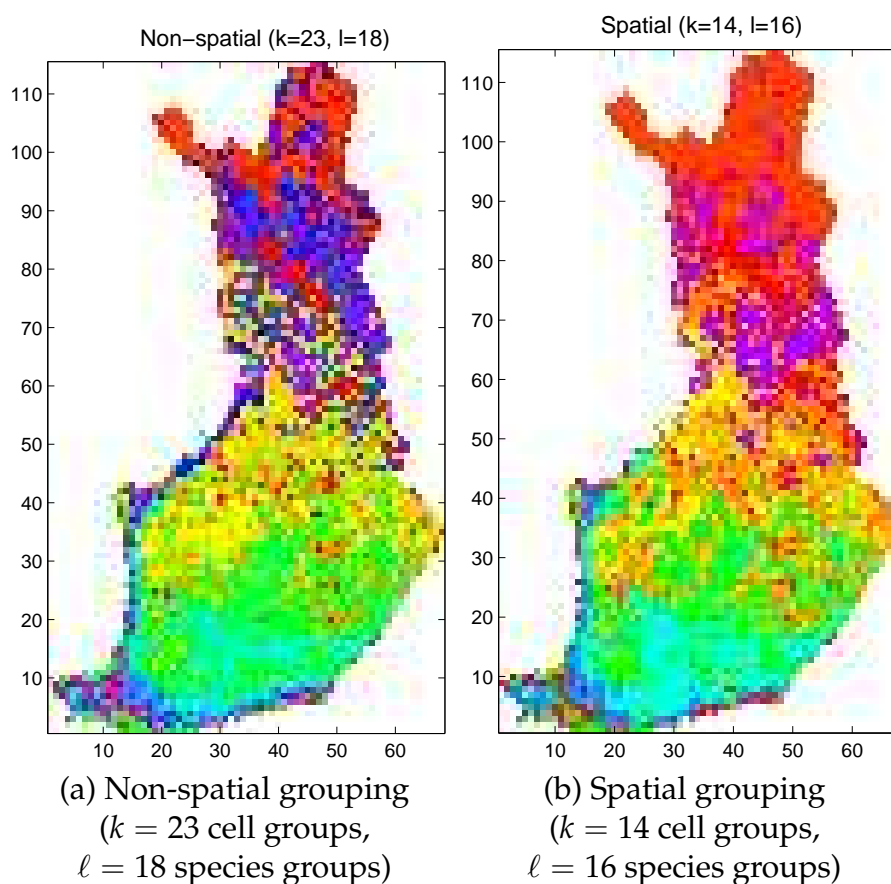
Non−spatial (k=23, l=18)

110
100
90
80
70
60
50
40
30
20
10

10 20 30 40 50 60

(a) Non-spatial grouping ($k = 23$ cell groups, $\ell = 18$ species groups)

Spatial (k=14, l=16)

110
100
90
80
70
60
50
40
30
20
10

10 20 30 40 50 60

(b) Spatial grouping ($k = 14$ cell groups, $\ell = 16$ species groups)